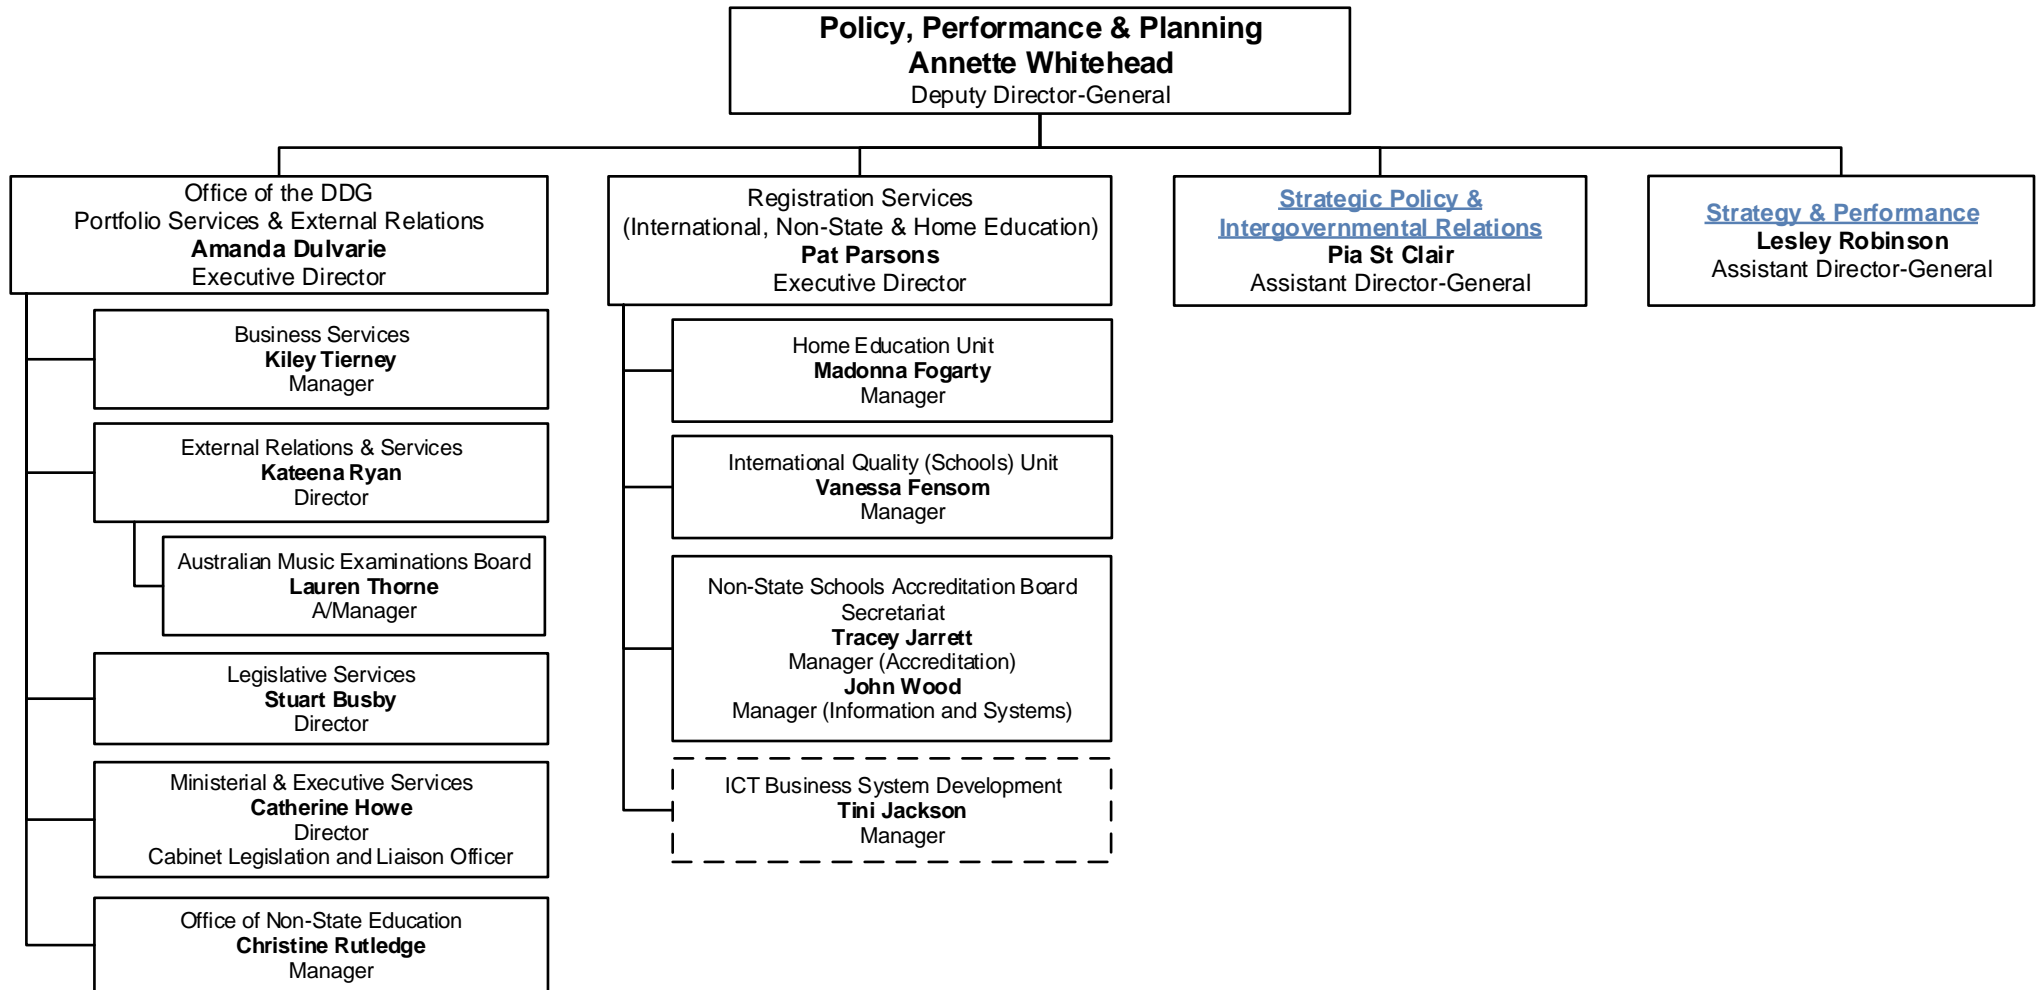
Policy, Performance & Planning
Annette Whitehead
Deputy Director-General

Office of the DDG
Portfolio Services & External Relations
Amanda Dulvarie
Executive Director

Business Services
Kiley Tierney
Manager

External Relations & Services
Kateena Ryan
Director

Australian Music Examinations Board
Lauren Thorne
A/Manager

Legislative Services
Stuart Busby
Director

Ministerial & Executive Services
Catherine Howe
Director
Cabinet Legislation and Liaison Officer

Office of Non-State Education
Christine Rutledge
Manager

Registration Services
(International, Non-State & Home Education)
Pat Parsons
Executive Director

Home Education Unit
Madonna Fogarty
Manager

International Quality (Schools) Unit
Vanessa Fensom
Manager

Non-State Schools Accreditation Board
Secretariat
Tracey Jarrett
Manager (Accreditation)
John Wood
Manager (Information and Systems)

ICT Business System Development
Tini Jackson
Manager

Strategic Policy & Intergovernmental Relations
Pia St Clair
Assistant Director-General

Strategy & Performance
Lesley Robinson
Assistant Director-General